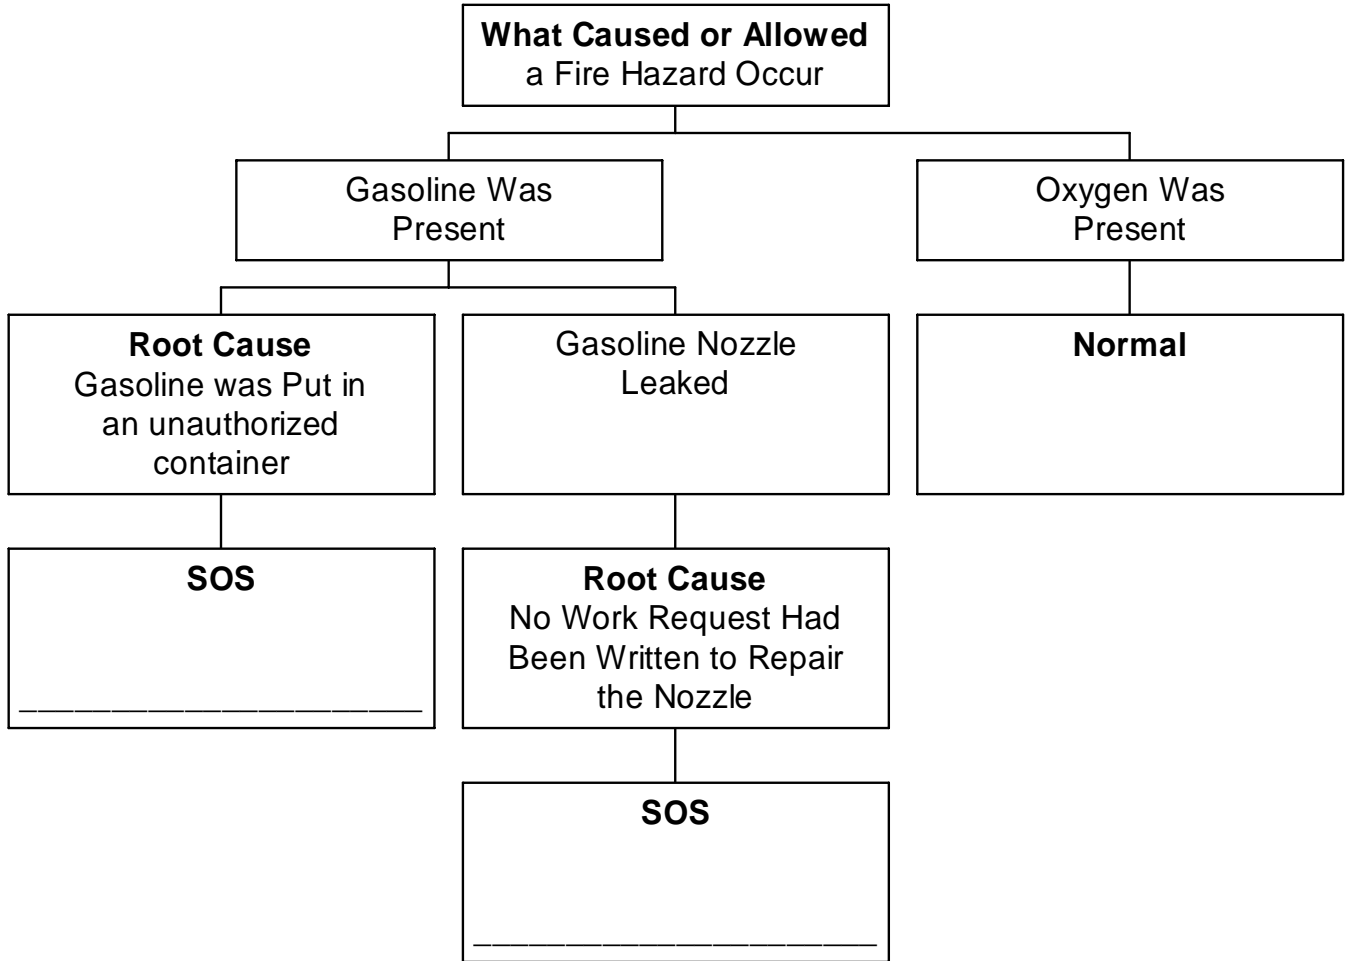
What Caused or Allowed
a Fire Hazard Occur

Gasoline Was Present

Oxygen Was Present

Root Cause
Gasoline was Put in an unauthorized container

Gasoline Nozzle Leaked

Normal

SOS
_____________________

Root Cause
No Work Request Had Been Written to Repair the Nozzle

SOS
_____________________